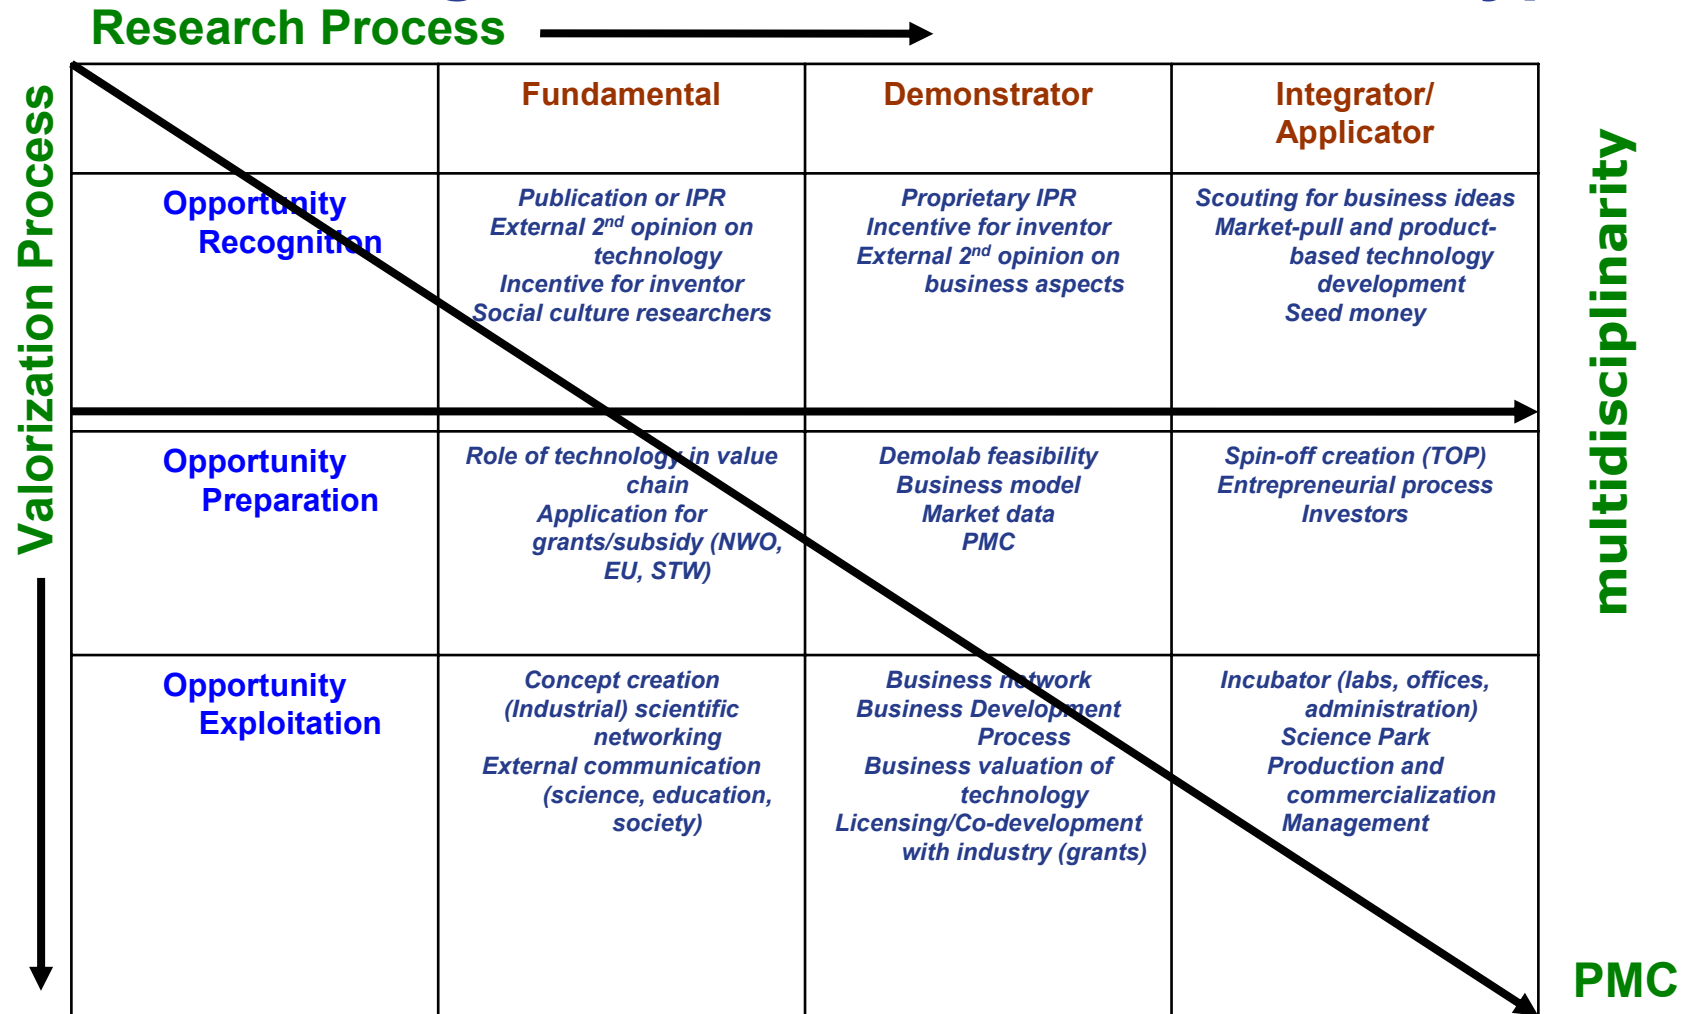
Research Process

Valorization Process

multidisciplinarity

| | Fundamental | Demonstrator | Integrator/ Applicator |
|---|---|---|---|
| Opportunity Recognition | Publication or IPR External $2^{nd}$ opinion on technology Incentive for inventor Social culture researchers | Proprietary IPR Incentive for inventor External $2^{nd}$ opinion on business aspects | Scouting for business ideas Market-pull and product-based technology development Seed money |
| Opportunity Preparation | Role of technology in value chain Application for grants/subsidy (NWO, EU, STW) | Demolab feasibility Business model Market data PMC | Spin-off creation (TOP) Entrepreneurial process Investors |
| Opportunity Exploitation | Concept creation (Industrial) scientific networking External communication (science, education, society) | Business network Business Development Process Business valuation of technology Licensing/Co-development with industry (grants) | Incubator (labs, offices, administration) Science Park Production and commercialization Management |

PMC